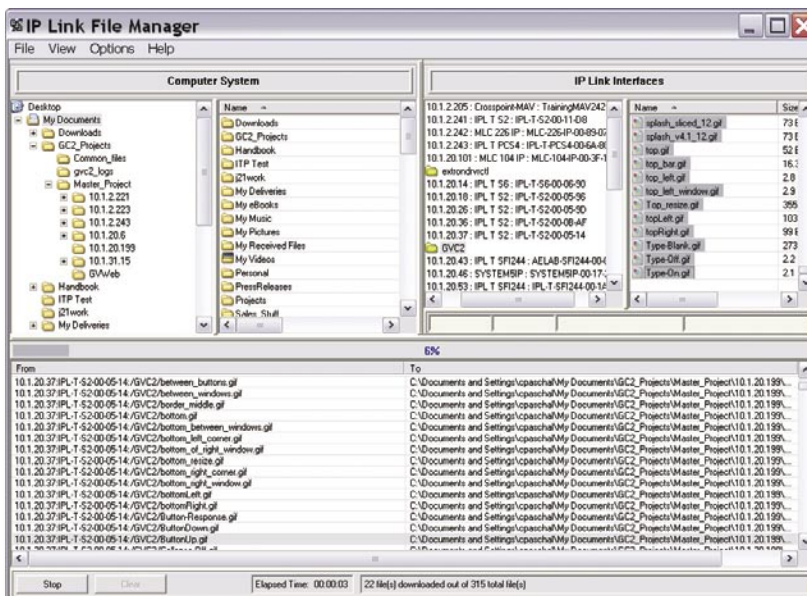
IP Link File Manager

File View Options Help

Computer System

IP Link Interfaces

Desktop
My Documents
Downloads
GC2_Projects
Common_files
gvc2_logs
Master_Project
10.1.2.221
10.1.2.223
10.1.2.243
10.1.20.6
10.1.20.199
10.1.31.15
GVWeb
Handbook
ITP Test
j21work
My Deliveries

Name
Downloads
GC2_Projects
Handbook
ITP Test
j21work
My Deliveries
My eBooks
My Music
My Pictures
My Received Files
My Videos
Personal
PressReleases
Projects
Sales_Stuff

10.1.2.205 : Crosspoint-MAV : TrainingMAV242
10.1.2.241 : IPL T S2 : IPL-T-S2-00-11-D8
10.1.2.242 : MLC 226 IP : MLC-226-IP-00-09-07
10.1.2.243 : IPL T PCS4 : IPL-T-PCS4-00-6A-8
10.1.20.101 : MLC 104 IP : MLC-104-IP-00-3F-1
extrondrvrctl
10.1.20.14 : IPL T S6 : IPL-T-S6-00-06-90
10.1.20.18 : IPL T S2 : IPL-T-S2-00-05-96
10.1.20.26 : IPL T S2 : IPL-T-S2-00-05-9D
10.1.20.36 : IPL T S2 : IPL-T-S2-00-08-AF
10.1.20.37 : IPL T S2 : IPL-T-S2-00-05-14
GVC2
10.1.20.43 : IPL T SFI244 : AELAB-SFI244-00-
10.1.20.46 : SYSTEM5IP : SYSTEM5IP-00-17-
10.1.20.53 : IPL T SFI244 : IPL-T-SFI244-00-1

Name | Size
splash_sliced_12.gif | 73
splash_v4.1_12.gif | 73
top.gif | 52
top_bar.gif | 16.3
top_left.gif | 2.8
top_left_window.gif | 2.9
Top_resize.gif | 355
topLeft.gif | 103
topRight.gif | 99
Type-Blank.gif | 273
Type-Off.gif | 2.2
Type-On.gif | 2.1

6%

| From | To |
|---|---|
| 10.1.20.37:IPL-T-S2-00-05-14:/GVC2/between_buttons.gif | C:\Documents and Settings\cpaschal\My Documents\GC2_Projects\Master_Project\10.1.20.199\... |
| 10.1.20.37:IPL-T-S2-00-05-14:/GVC2/between_windows.gif | C:\Documents and Settings\cpaschal\My Documents\GC2_Projects\Master_Project\10.1.20.199\... |
| 10.1.20.37:IPL-T-S2-00-05-14:/GVC2/border_middle.gif | C:\Documents and Settings\cpaschal\My Documents\GC2_Projects\Master_Project\10.1.20.199\... |
| 10.1.20.37:IPL-T-S2-00-05-14:/GVC2/bottom.gif | C:\Documents and Settings\cpaschal\My Documents\GC2_Projects\Master_Project\10.1.20.199\... |
| 10.1.20.37:IPL-T-S2-00-05-14:/GVC2/bottom_between_windows.gif | C:\Documents and Settings\cpaschal\My Documents\GC2_Projects\Master_Project\10.1.20.199\... |
| 10.1.20.37:IPL-T-S2-00-05-14:/GVC2/bottom_left_corner.gif | C:\Documents and Settings\cpaschal\My Documents\GC2_Projects\Master_Project\10.1.20.199\... |
| 10.1.20.37:IPL-T-S2-00-05-14:/GVC2/bottom_of_right_window.gif | C:\Documents and Settings\cpaschal\My Documents\GC2_Projects\Master_Project\10.1.20.199\... |
| 10.1.20.37:IPL-T-S2-00-05-14:/GVC2/bottom_resize.gif | C:\Documents and Settings\cpaschal\My Documents\GC2_Projects\Master_Project\10.1.20.199\... |
| 10.1.20.37:IPL-T-S2-00-05-14:/GVC2/bottom_right_corner.gif | C:\Documents and Settings\cpaschal\My Documents\GC2_Projects\Master_Project\10.1.20.199\... |
| 10.1.20.37:IPL-T-S2-00-05-14:/GVC2/bottom_right_window.gif | C:\Documents and Settings\cpaschal\My Documents\GC2_Projects\Master_Project\10.1.20.199\... |
| 10.1.20.37:IPL-T-S2-00-05-14:/GVC2/bottomLeft.gif | C:\Documents and Settings\cpaschal\My Documents\GC2_Projects\Master_Project\10.1.20.199\... |
| 10.1.20.37:IPL-T-S2-00-05-14:/GVC2/bottomRight.gif | C:\Documents and Settings\cpaschal\My Documents\GC2_Projects\Master_Project\10.1.20.199\... |
| 10.1.20.37:IPL-T-S2-00-05-14:/GVC2/Button-Response.gif | C:\Documents and Settings\cpaschal\My Documents\GC2_Projects\Master_Project\10.1.20.199\... |
| 10.1.20.37:IPL-T-S2-00-05-14:/GVC2/ButtonDown.gif | C:\Documents and Settings\cpaschal\My Documents\GC2_Projects\Master_Project\10.1.20.199\... |
| 10.1.20.37:IPL-T-S2-00-05-14:/GVC2/ButtonUp.gif | C:\Documents and Settings\cpaschal\My Documents\GC2_Projects\Master_Project\10.1.20.199\... |

Stop | Clear | Elapsed Time: 00:00:03 | 22 file(s) downloaded out of 315 total file(s)